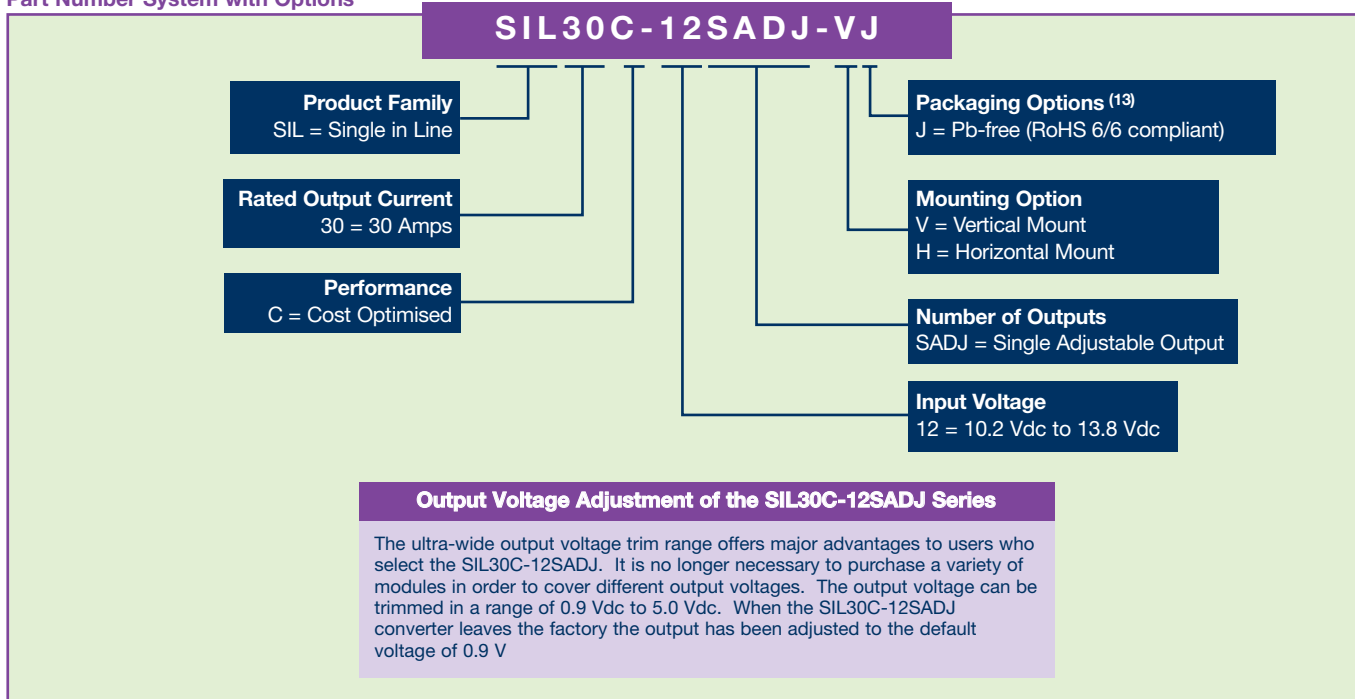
Part Number System with Options

SIL30C-12SADJ-VJ

Product Family
SIL = Single in Line

Rated Output Current
30 = 30 Amps

Performance
C = Cost Optimised

Packaging Options $^{(13)}$
J = Pb-free (RoHS 6/6 compliant)

Mounting Option
V = Vertical Mount
H = Horizontal Mount

Number of Outputs
SADJ = Single Adjustable Output

Input Voltage
12 = 10.2 Vdc to 13.8 Vdc

Output Voltage Adjustment of the SIL30C-12SADJ Series

The ultra-wide output voltage trim range offers major advantages to users who select the SIL30C-12SADJ. It is no longer necessary to purchase a variety of modules in order to cover different output voltages. The output voltage can be trimmed in a range of 0.9 Vdc to 5.0 Vdc. When the SIL30C-12SADJ converter leaves the factory the output has been adjusted to the default voltage of 0.9 V